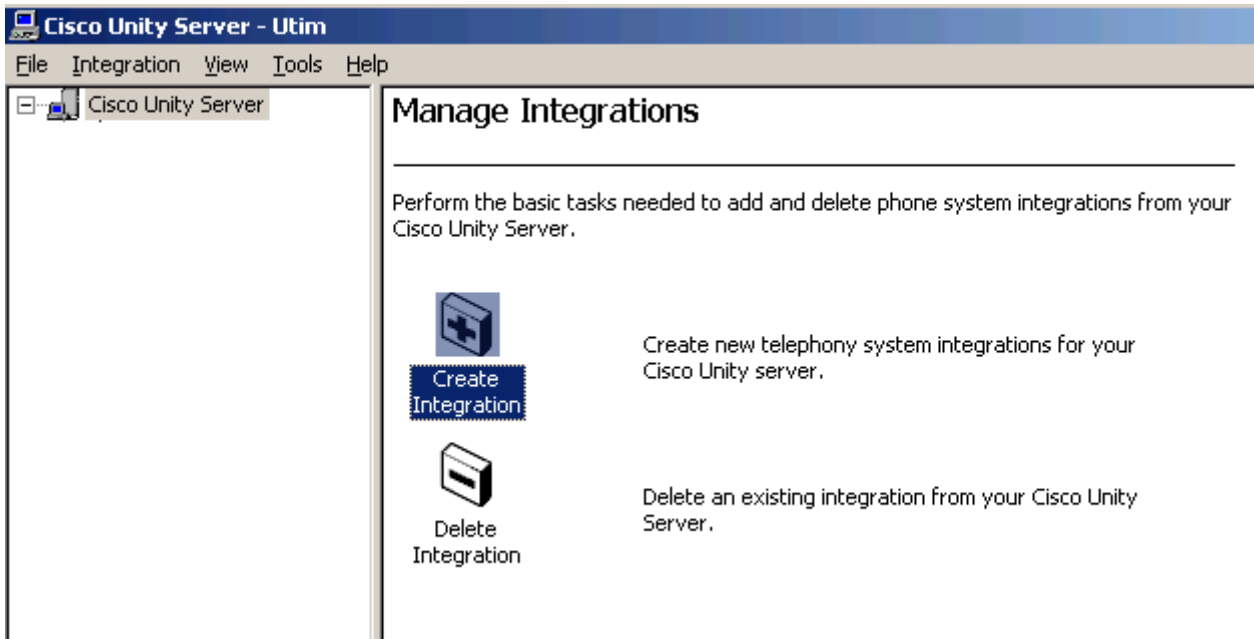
Cisco Unity Server - Utim

File Integration View Tools Help

Cisco Unity Server

Manage Integrations

Perform the basic tasks needed to add and delete phone system integrations from your Cisco Unity Server.

Create Integration

Create new telephony system integrations for your Cisco Unity server.

Delete Integration

Delete an existing integration from your Cisco Unity Server.